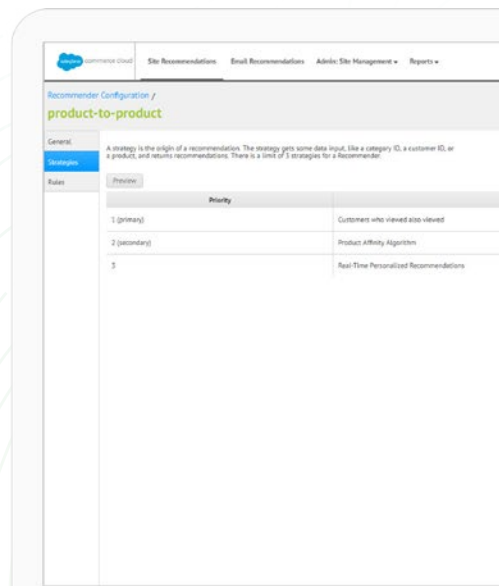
salesforce commerce cloud Site Recommendations Email Recommendations Admin: Site Management ▾ Reports ▾

Recommender Configuration /
product-to-product

General
Strategies
Rules

A strategy is the origin of a recommendation. The strategy gets some data input, like a category ID, a customer ID, or a product, and returns recommendations. There is a limit of 3 strategies for a Recommender.

Preview

| Priority | |
|---|---|
| 1 (primary) | Customers who viewed also viewed |
| 2 (secondary) | Product Affinity Algorithm |
| 3 | Real-Time Personalized Recommendations |